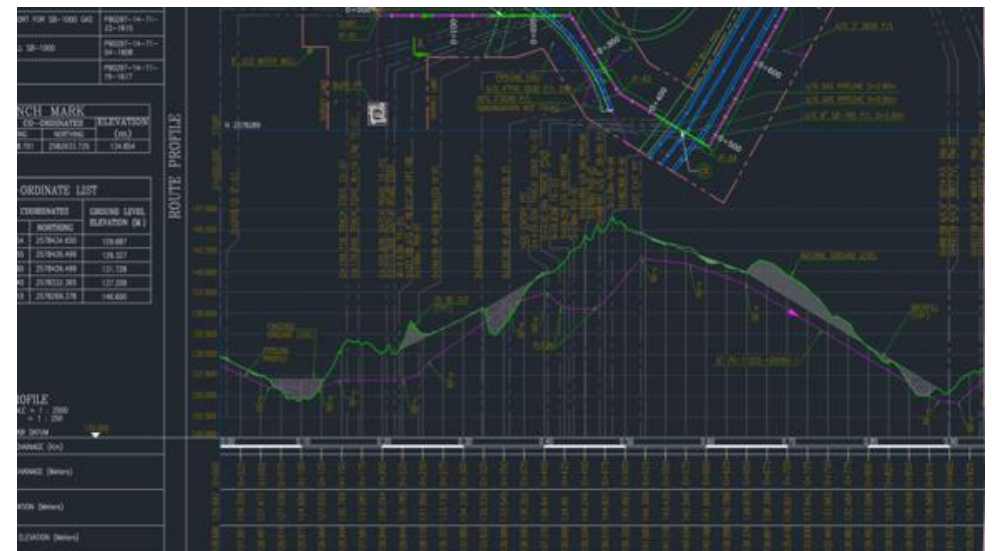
ORT FOR SB-1000 GAS

PB0297-14-71-23-1615

L SB-1000

PB0297-14-71-04-1608

PB0297-14-71-19-1617

NCH MARK

| CO-ORDINATES | | ELEVATION (m) |
|---|---|---|
| | NORTHING | |
| 8.761 | 2582633.725 | 124.654 |

-ORDINATE LIST

| COORDINATES | | GROUND LEVEL ELEVATION (M) |
|---|---|---|
| | NORTHING | |
| 4 | 2578434.630 | 129.667 |
| 5 | 2578426.499 | 126.327 |
| | 2578426.499 | 131.728 |
| | 2578532.365 | 137.209 |
| | 2578264.278 | 146.600 |

ROUTE PROFILE

N 2578289

ROFILE

= 1 : 2500

= 1 : 250

DATUM

HAINAGE (Km)

CHAINAGE (Meters)

TION (Meters)

ELEVATION (Meters)

0+300

0+400

0+500

0+600

0+100

0+200

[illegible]